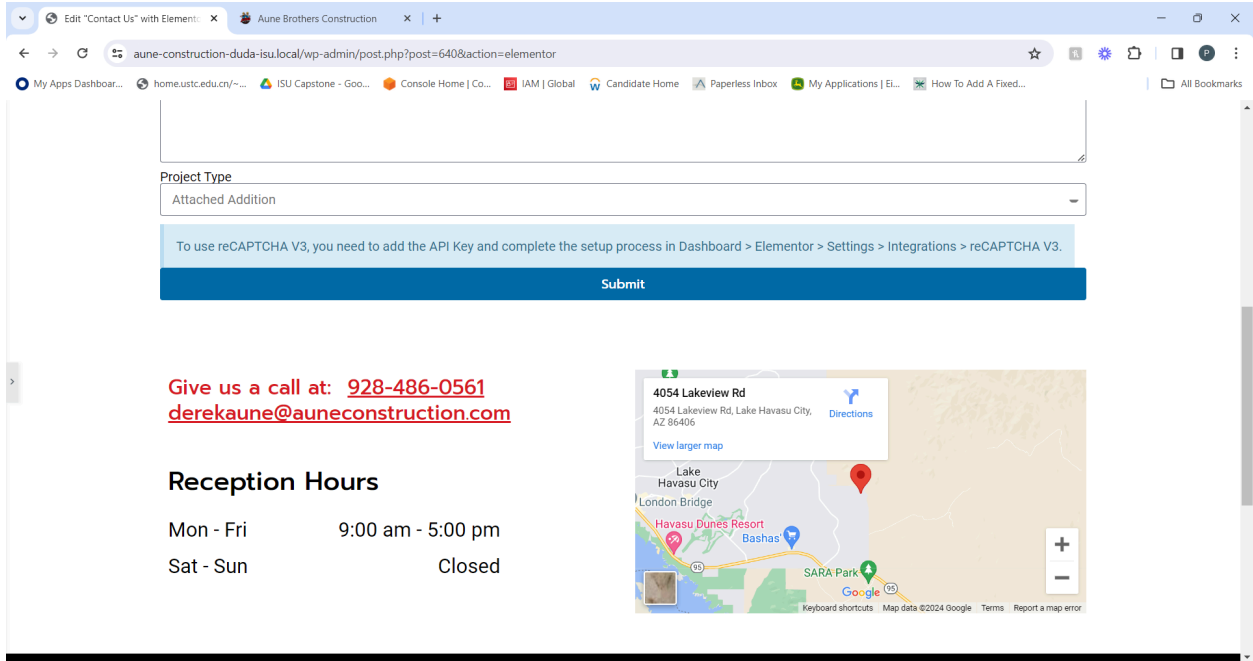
Edit "Contact Us" with Element ×
Aune Brothers Construction ×
+

aune-construction-duda-isu.local/wp-admin/post.php?post=640&action=elementor

My Apps Dashboar... home.ustc.edu.cn/~... ISU Capstone - Goo... Console Home | Co... IAM | Global Candidate Home Paperless Inbox My Applications | Ei... How To Add A Fixed... All Bookmarks

Project Type
Attached Addition

To use reCAPTCHA V3, you need to add the API Key and complete the setup process in Dashboard > Elementor > Settings > Integrations > reCAPTCHA V3.

Submit

Give us a call at: 928-486-0561
derekaune@auneconstruction.com

Reception Hours

| Mon - Fri | 9:00 am - 5:00 pm |
|---|---|
| Sat - Sun | Closed |

4054 Lakeview Rd
4054 Lakeview Rd, Lake Havasu City, AZ 86406
Directions
View larger map
Lake Havasu City
London Bridge
Havasu Dunes Resort
Bashas'
95
SARA Park
95
Google
Keyboard shortcuts Map data ©2024 Google Terms Report a map error